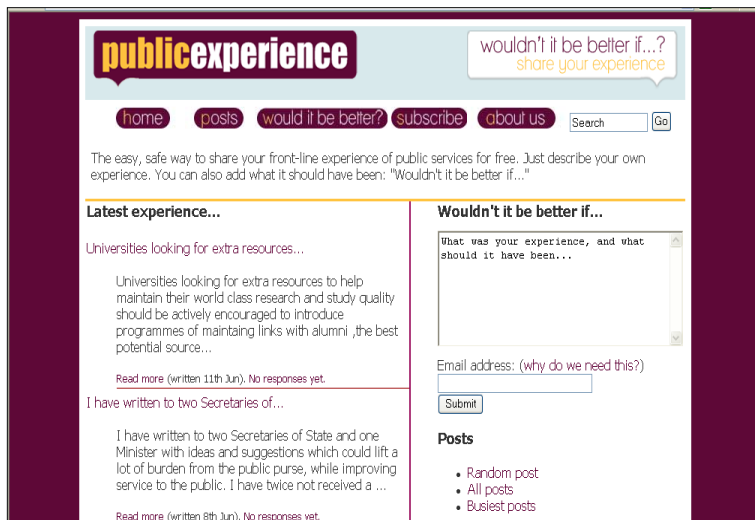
publicexperience

wouldn't it be better if...? share your experience

home posts would it be better? subscribe about us Search Go

The easy, safe way to share your front-line experience of public services for free. Just describe your own experience. You can also add what it should have been: "Wouldn't it be better if..."

Latest experience...

Universities looking for extra resources...

Universities looking for extra resources to help maintain their world class research and study quality should be actively encouraged to introduce programmes of maintaing links with alumni ,the best potential source...

Read more (written 11th Jun). No responses yet.

I have written to two Secretaries of...

I have written to two Secretaries of State and one Minister with ideas and suggestions which could lift a lot of burden from the public purse, while improving service to the public. I have twice not received a ...

Read more (written 8th Jun). No responses yet.

Wouldn't it be better if...

What was your experience, and what should it have been...

Email address: (why do we need this?)

Submit

Posts

- Random post
- All posts
- Busiest posts